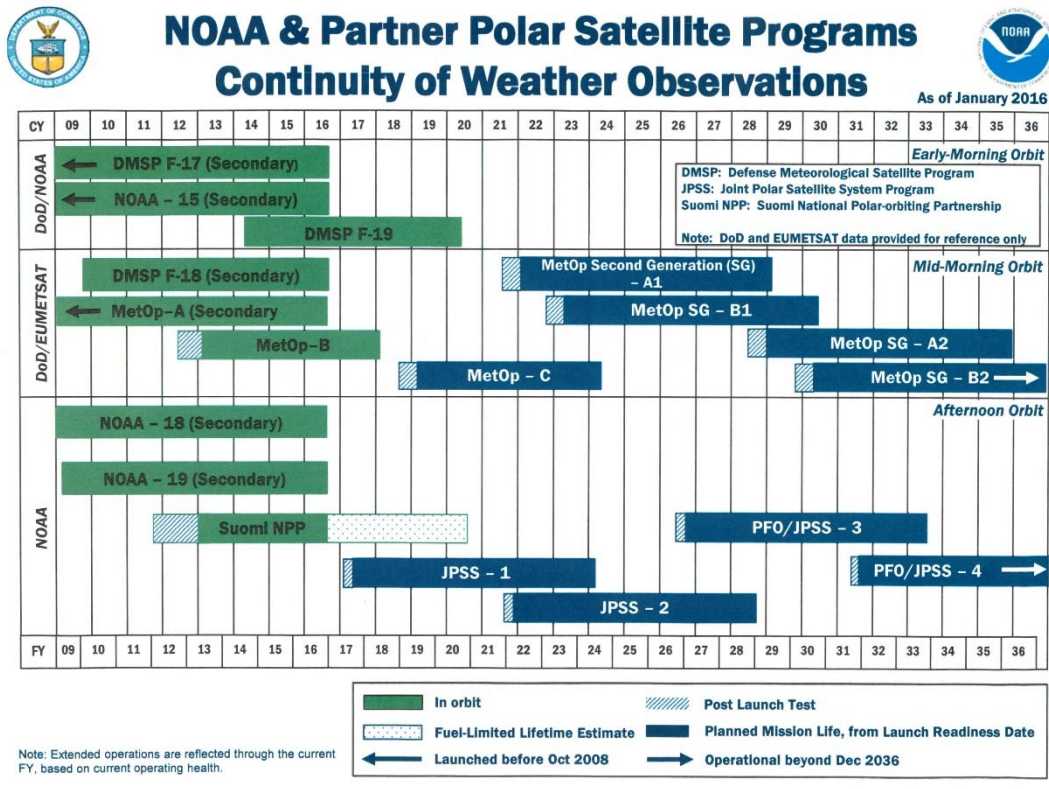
NOAA & Partner Polar Satellite Programs
Continuity of Weather Observations

NOAA

As of January 2016

| CY | 09 | 10 | 11 | 12 | 13 | 14 | 15 | 16 | 17 | 18 | 19 | 20 | 21 | 22 | 23 | 24 | 25 | 26 | 27 | 28 | 29 | 30 | 31 | 32 | 33 | 34 | 35 | 36 |
|---|---|---|---|---|---|---|---|---|---|---|---|---|---|---|---|---|---|---|---|---|---|---|---|---|---|---|---|---|

DoD/NOAA

Early-Morning Orbit

DMSP F-17 (Secondary)
NOAA – 15 (Secondary)
DMSP F-19

DMSP: Defense Meteorological Satellite Program
JPSS: Joint Polar Satellite System Program
Suomi NPP: Suomi National Polar-orbiting Partnership

Note: DoD and EUMETSAT data provided for reference only

DoD/EUMETSAT

Mid-Morning Orbit

DMSP F-18 (Secondary)
MetOp Second Generation (SG) – A1
MetOp–A (Secondary
MetOp SG – B1
MetOp–B
MetOp SG – A2
MetOp – C
MetOp SG – B2

NOAA

Afternoon Orbit

NOAA – 18 (Secondary)
NOAA – 19 (Secondary)
Suomi NPP
PFO/JPSS – 3
JPSS – 1
PFO/JPSS – 4
JPSS – 2

| FY | 09 | 10 | 11 | 12 | 13 | 14 | 15 | 16 | 17 | 18 | 19 | 20 | 21 | 22 | 23 | 24 | 25 | 26 | 27 | 28 | 29 | 30 | 31 | 32 | 33 | 34 | 35 | 36 |
|---|---|---|---|---|---|---|---|---|---|---|---|---|---|---|---|---|---|---|---|---|---|---|---|---|---|---|---|---|

In orbit
Post Launch Test
Fuel-Limited Lifetime Estimate
Planned Mission Life, from Launch Readiness Date
Launched before Oct 2008
Operational beyond Dec 2036

Note: Extended operations are reflected through the current FY, based on current operating health.